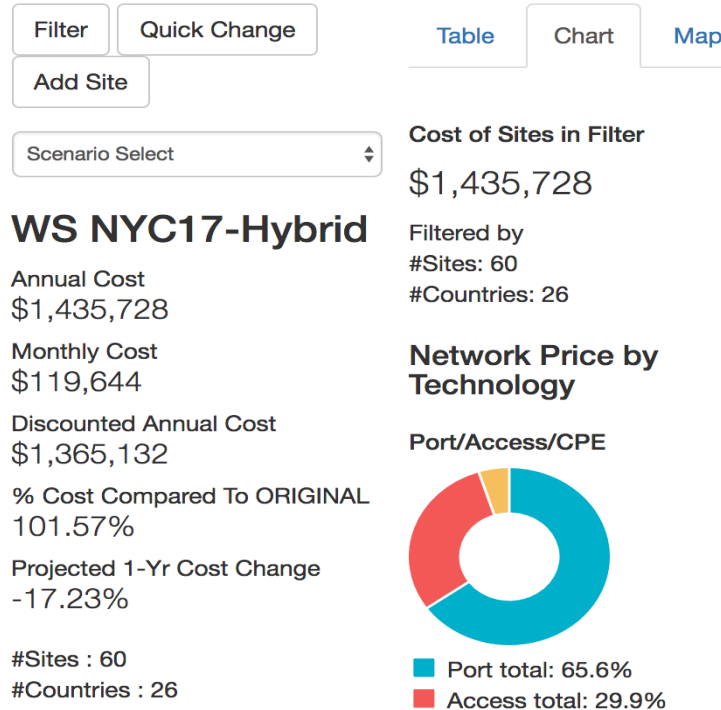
Filter Quick Change

Add Site

Scenario Select

WS NYC17-Hybrid

Annual Cost
$1,435,728

Monthly Cost
$119,644

Discounted Annual Cost
$1,365,132

% Cost Compared To ORIGINAL
101.57%

Projected 1-Yr Cost Change
-17.23%

#Sites : 60
#Countries : 26

Table Chart Map

Cost of Sites in Filter
$1,435,728

Filtered by
#Sites: 60
#Countries: 26

Network Price by Technology

Port/Access/CPE

Port total: 65.6%
Access total: 29.9%